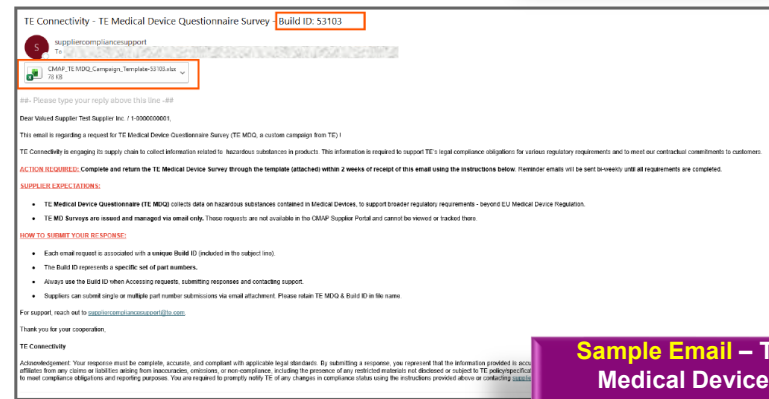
TE Connectivity - TE Medical Device Questionnaire Survey - Build ID: 53103

S supliercompliancesupport
To

CMAP_TE MDQ_Campaign_Template-53103.xlsx
76 KB

##- Please type your reply above this line -##

Dear Valued Supplier Test Supplier Inc. / 1-0000000001,

This email is regarding a request for TE Medical Device Questionnaire Survey (TE MDQ, a custom campaign from TE) !

TE Connectivity is engaging its supply chain to collect information related to hazardous substances in products. This information is required to support TE's legal compliance obligations for various regulatory requirements and to meet our contractual commitments to customers.

ACTION REQUIRED: Complete and return the TE Medical Device Survey through the template (attached) within 2 weeks of receipt of this email using the instructions below. Reminder emails will be sent bi-weekly until all requirements are completed.

SUPPLIER EXPECTATIONS:

- TE Medical Device Questionnaire (TE MDQ) collects data on hazardous substances contained in Medical Devices, to support broader regulatory requirements - beyond EU Medical Device Regulation.
- TE MD Surveys are issued and managed via email only. These requests are not available in the CMAP Supplier Portal and cannot be viewed or tracked there.

HOW TO SUBMIT YOUR RESPONSE:

- Each email request is associated with a unique Build ID (included in the subject line).
- The Build ID represents a specific set of part numbers.
- Always use the Build ID when Accessing requests, submitting responses and contacting support.
- Suppliers can submit single or multiple part number submissions via email attachment. Please retain TE MDQ & Build ID in file name.

For support, reach out to suppliercompliancesupport@te.com.

Thank you for your cooperation,

TE Connectivity

Acknowledgement: Your response must be complete, accurate, and compliant with applicable legal standards. By submitting a response, you represent that the information provided is accu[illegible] affiliates from any claims or liabilities arising from inaccuracies, omissions, or non-compliance, including the presence of any restricted materials not disclosed or subject to TE policy/specifica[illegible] to meet compliance obligations and reporting purposes. You are required to promptly notify TE of any changes in compliance status using the instructions provided above or contacting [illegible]

Sample Email – T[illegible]
Medical Device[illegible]